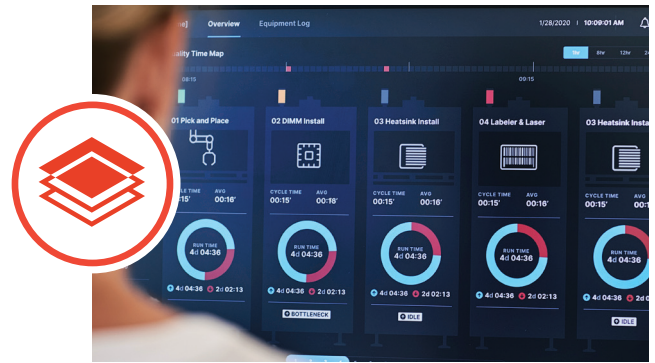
Overview Equipment Log

1/28/2020 | 10:09:01 AM

ality Time Map

08:15

09:15

01 Pick and Place

CYCLE TIME 0:15'

AVG 00:16'

RUN TIME 4d 04:36

4d 04:36 2d 02:13

02 DIMM Install

CYCLE TIME 00:15'

AVG 00:16'

RUN TIME 4d 04:36

4d 04:36 2d 02:13

BOTTLENECK

03 Heatsink Install

CYCLE TIME 00:15'

AVG 00:16'

RUN TIME 4d 04:36

4d 04:36 2d 02:13

IDLE

04 Labeler & Laser

CYCLE TIME 00:15'

AVG 00:16'

RUN TIME 4d 04:36

4d 04:36 2d 02:13

03 Heatsink Install

CYCLE TIME 00:15'

AVG 00:16'

RUN TIME 4d 04:36

4d 04:36 2d

IDLE